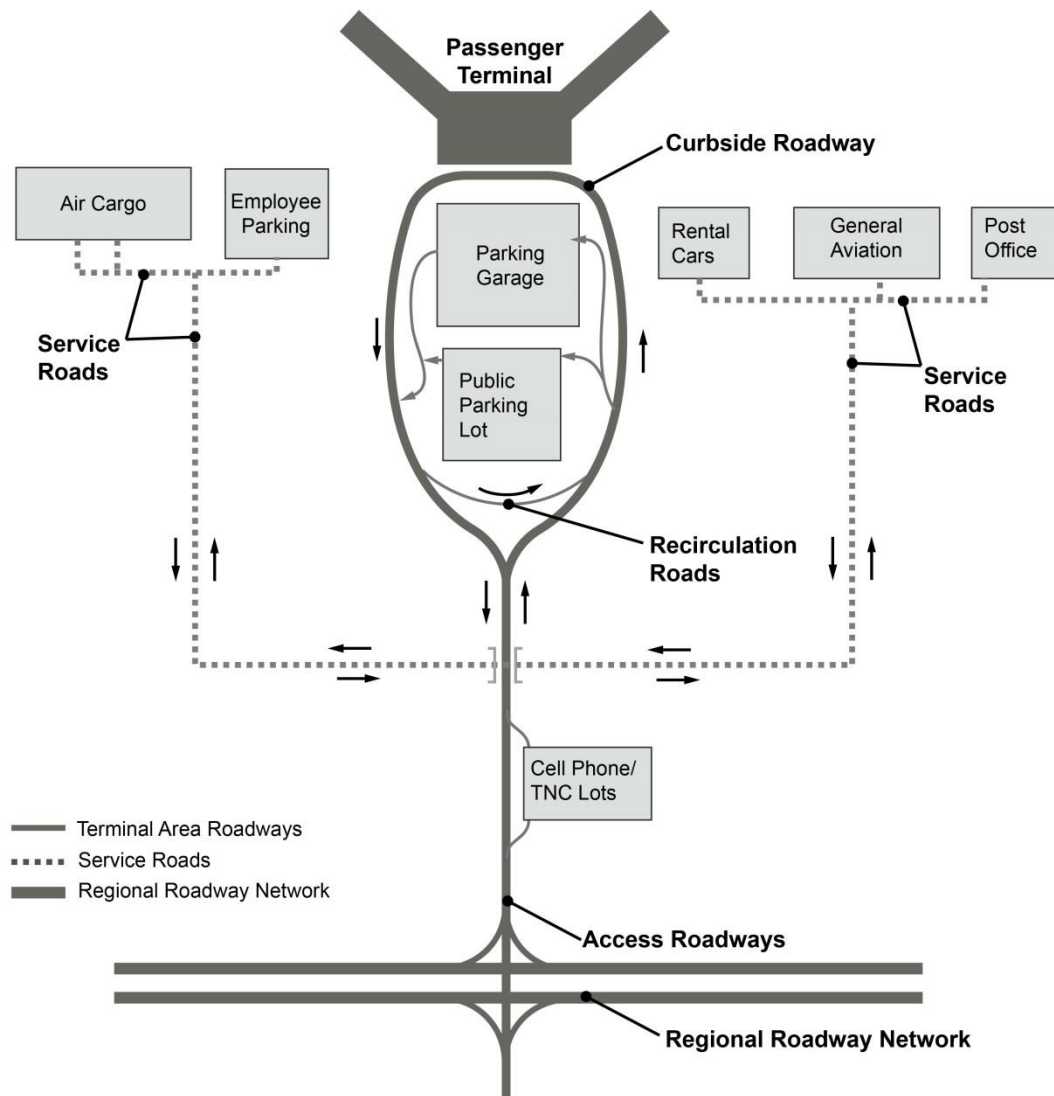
Passenger Terminal

Curbside Roadway

Air Cargo

Employee Parking

Parking Garage

Rental Cars

General Aviation

Post Office

Service Roads

Public Parking Lot

Service Roads

Recirculation Roads

Cell Phone/ TNC Lots

Terminal Area Roadways
Service Roads
Regional Roadway Network

Access Roadways

Regional Roadway Network